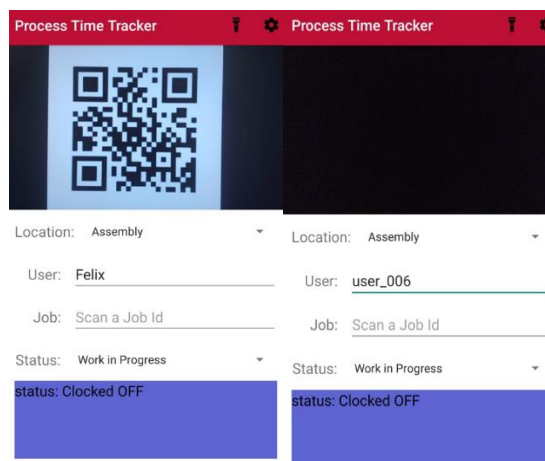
Process Time Tracker

Location: Assembly

User: Felix

Job: Scan a Job Id

Status: Work in Progress

status: Clocked OFF

Process Time Tracker

Location: Assembly

User: user_006

Job: Scan a Job Id

Status: Work in Progress

status: Clocked OFF